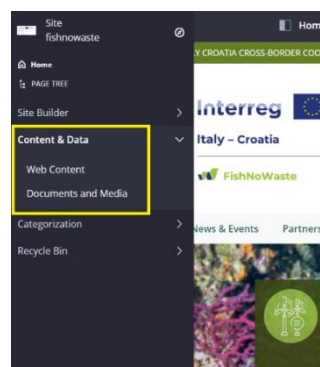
Site
fishnowaste

Home
PAGE TREE

Site Builder

Content & Data

Web Content

Documents and Media

Categorization

Recycle Bin

Hom

Y CROATIA CROSS-BORDER COO

Interreg

Italy – Croatia

FishNoWaste

News & Events

Partners